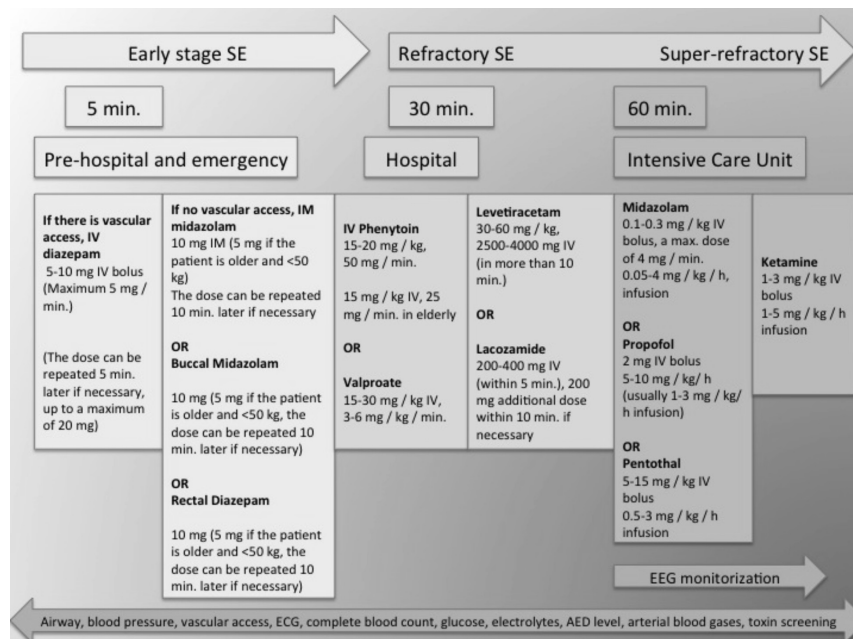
Early stage SE

Refractory SE

Super-refractory SE

5 min.

30 min.

60 min.

Pre-hospital and emergency

Hospital

Intensive Care Unit

**If there is vascular access, IV diazepam**
5-10 mg IV bolus (Maximum 5 mg / min.)

(The dose can be repeated 5 min. later if necessary, up to a maximum of 20 mg)

**If no vascular access, IM midazolam**
10 mg IM (5 mg if the patient is older and <50 kg)
The dose can be repeated 10 min. later if necessary

**OR**
**Buccal Midazolam**

10 mg (5 mg if the patient is older and <50 kg, the dose can be repeated 10 min. later if necessary)

**OR**
**Rectal Diazepam**

10 mg (5 mg if the patient is older and <50 kg, the dose can be repeated 10 min. later if necessary)

**IV Phenytoin**
15-20 mg / kg, 50 mg / min.

15 mg / kg IV, 25 mg / min. in elderly

**OR**

**Valproate**
15-30 mg / kg IV, 3-6 mg / kg / min.

**Levetiracetam**
30-60 mg / kg, 2500-4000 mg IV (in more than 10 min.)

**OR**

**Lacozamide**
200-400 mg IV (within 5 min.), 200 mg additional dose within 10 min. if necessary

**Midazolam**
0.1-0.3 mg / kg IV bolus, a max. dose of 4 mg / min.
0.05-4 mg / kg / h, infusion

**OR**
**Propofol**
2 mg IV bolus
5-10 mg / kg/ h (usually 1-3 mg / kg/ h infusion)

**OR**
**Pentothal**
5-15 mg / kg IV bolus
0.5-3 mg / kg / h infusion

**Ketamine**
1-3 mg / kg IV bolus
1-5 mg / kg / h infusion

EEG monitorization

Airway, blood pressure, vascular access, ECG, complete blood count, glucose, electrolytes, AED level, arterial blood gases, toxin screening